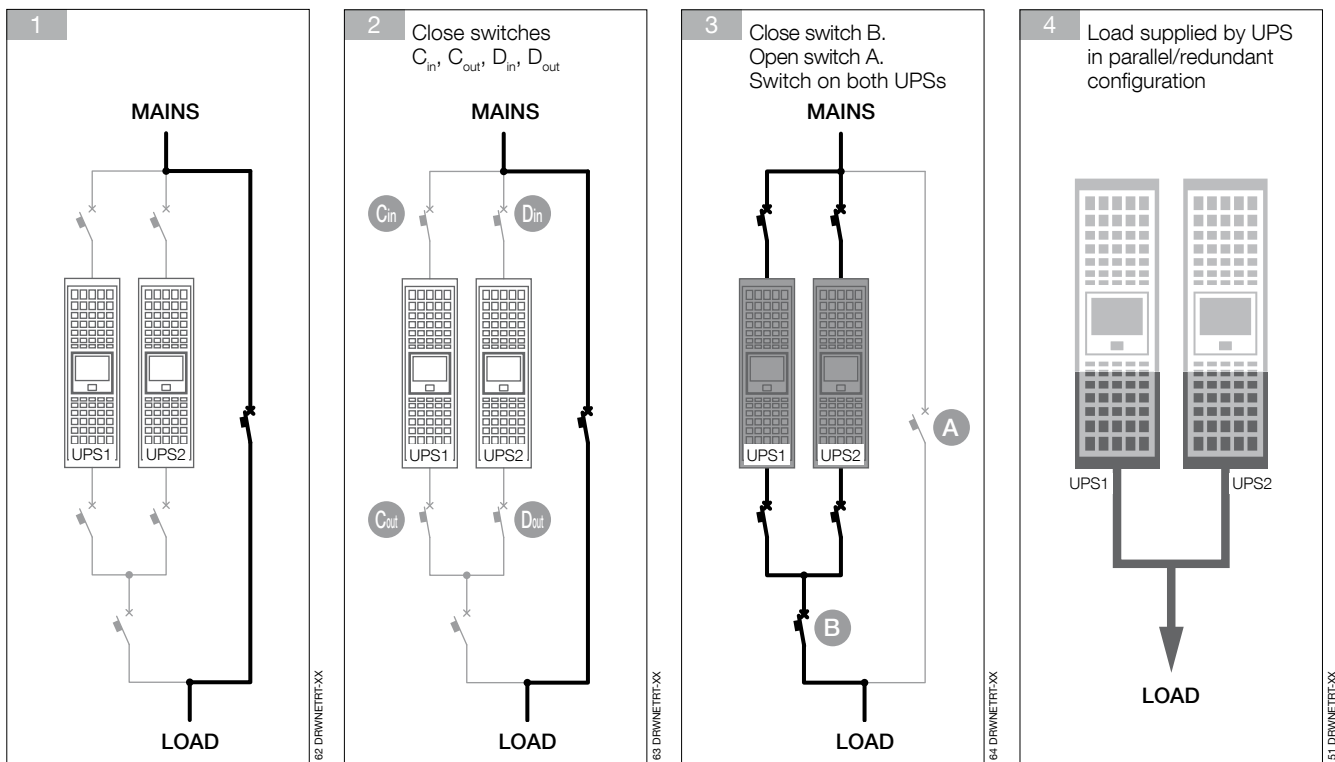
1

MAINS

UPS1 UPS2

LOAD

62 DRWNETRT-XX

2 Close switches $C_{in}$, $C_{out}$, $D_{in}$, $D_{out}$

MAINS

$C_{in}$ $D_{in}$

UPS1 UPS2

$C_{out}$ $D_{out}$

LOAD

63 DRWNETRT-XX

3 Close switch B. Open switch A. Switch on both UPSs

MAINS

UPS1 UPS2

A

B

LOAD

64 DRWNETRT-XX

4 Load supplied by UPS in parallel/redundant configuration

UPS1 UPS2

LOAD

51 DRWNETRT-XX